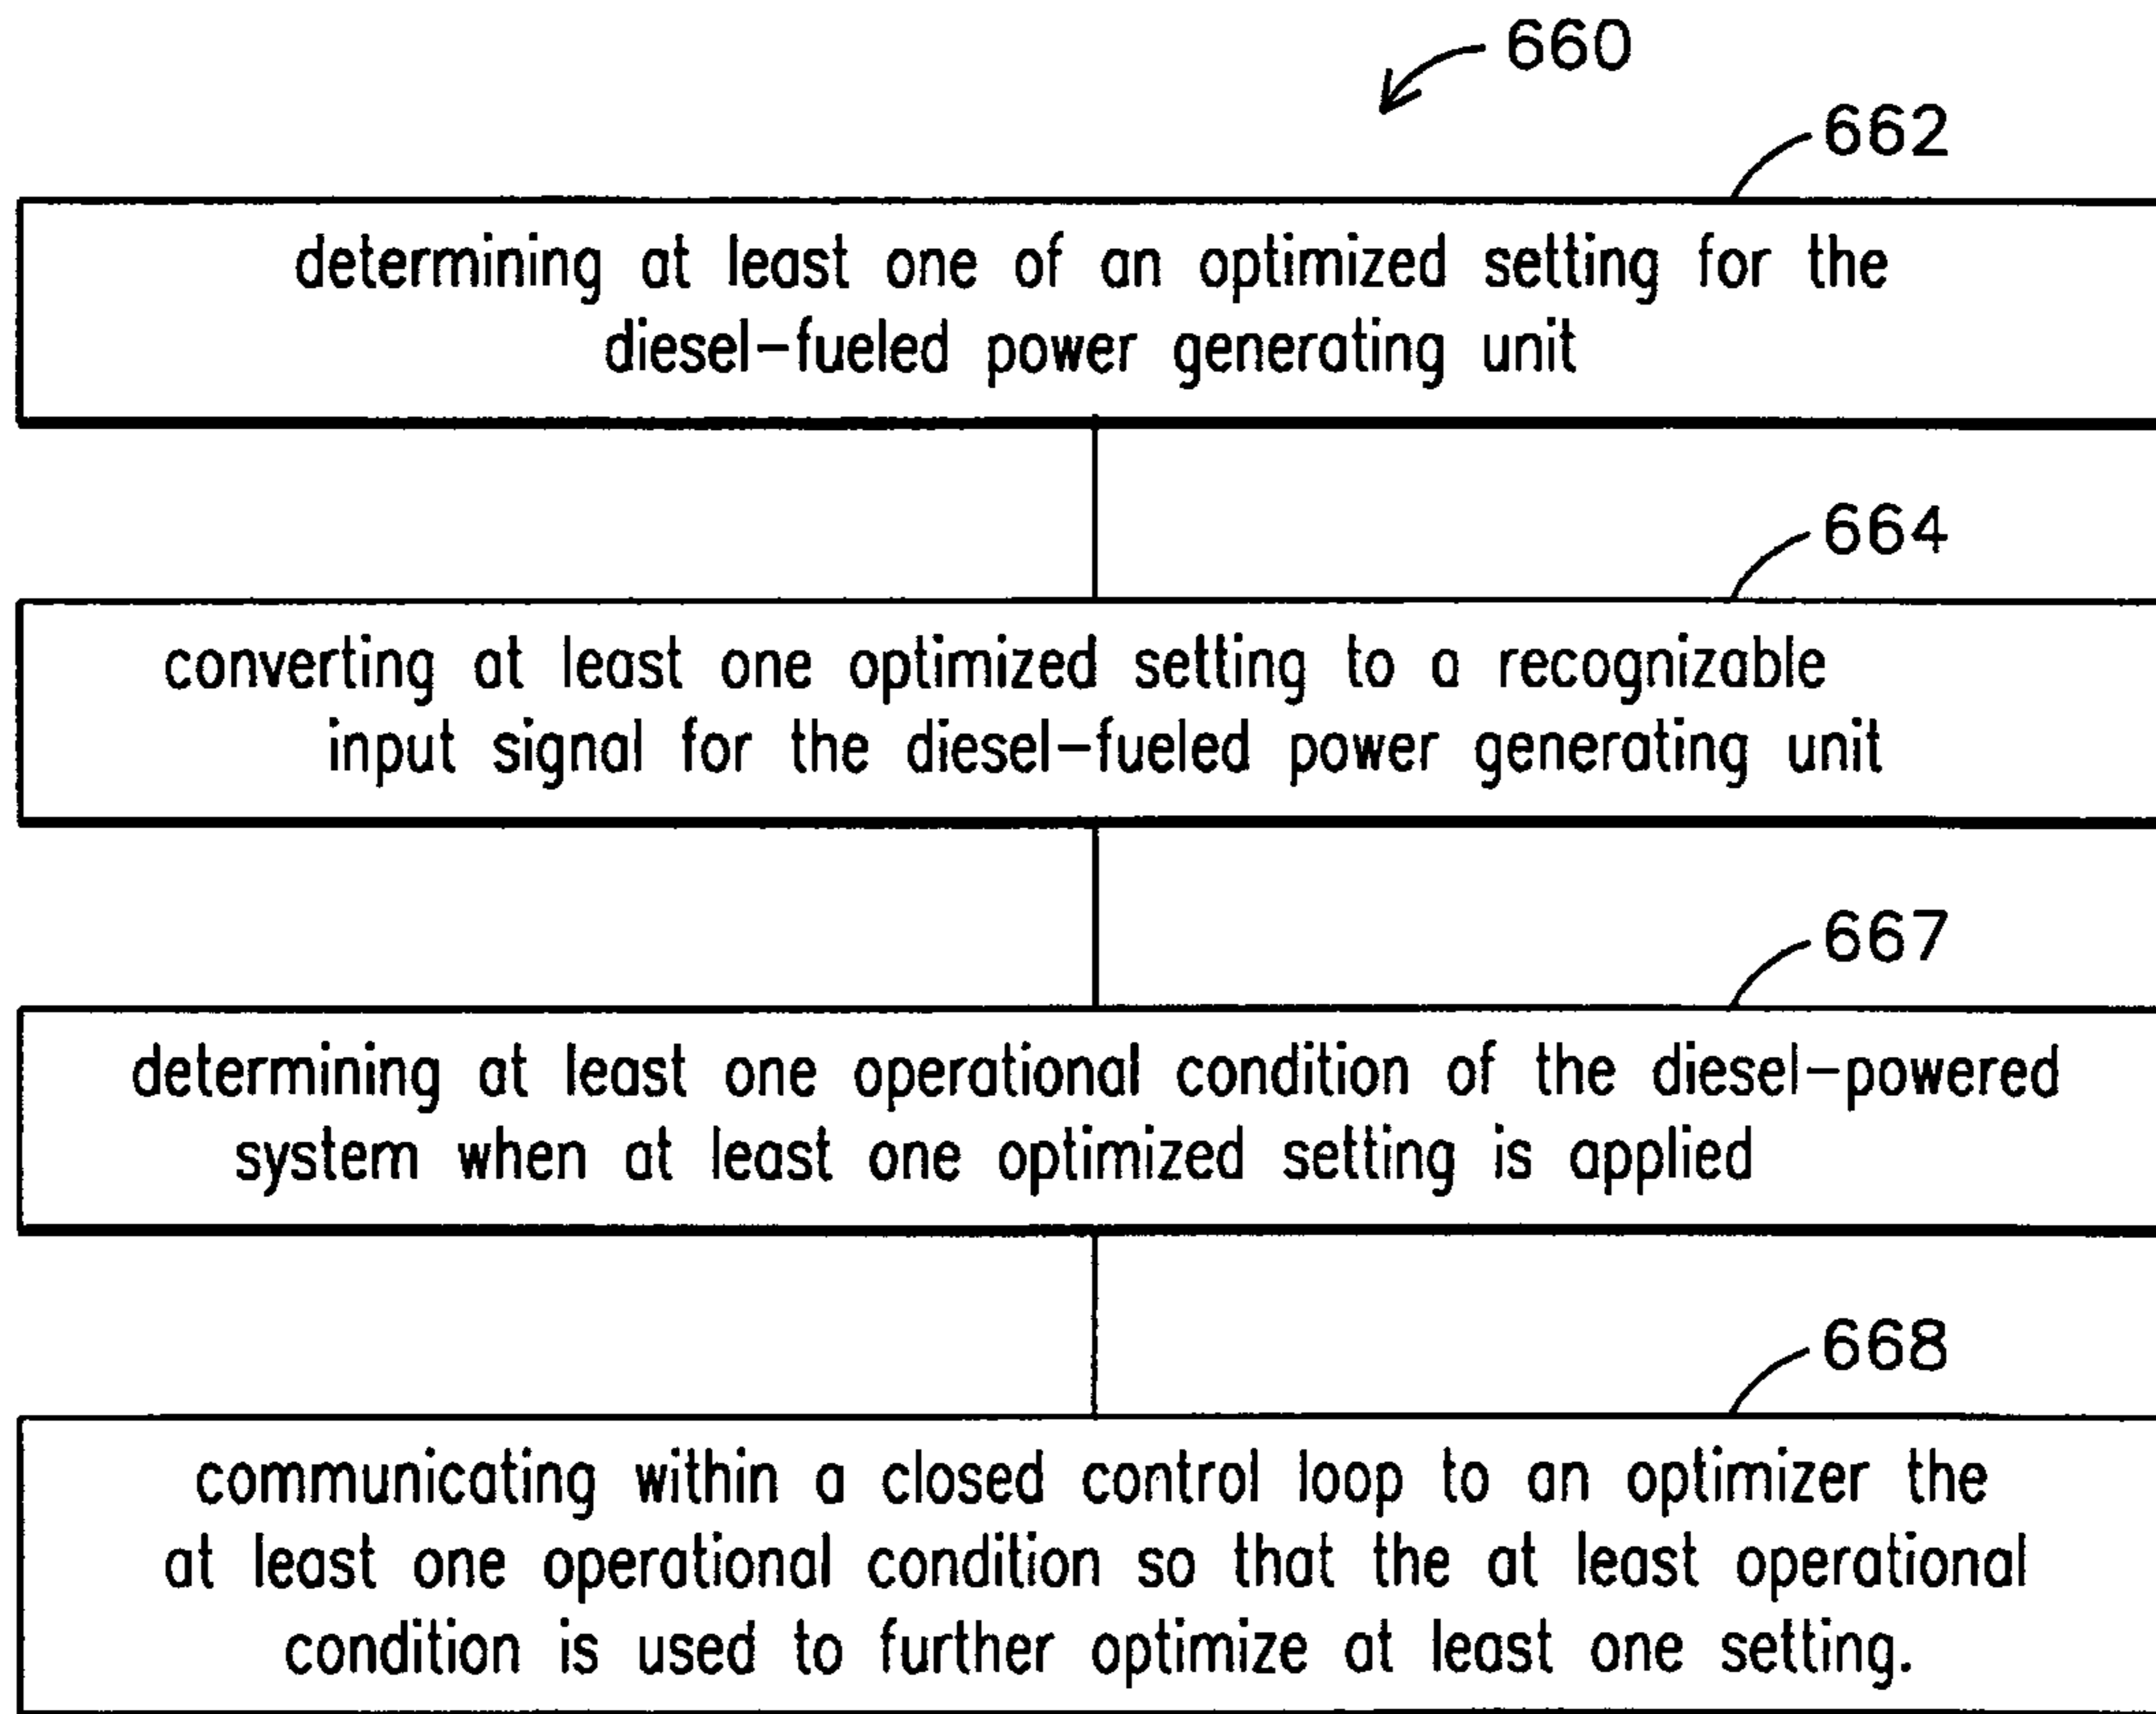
660

662

determining at least one of an optimized setting for the diesel-fueled power generating unit

664

converting at least one optimized setting to a recognizable input signal for the diesel-fueled power generating unit

667

determining at least one operational condition of the diesel-powered system when at least one optimized setting is applied

668

communicating within a closed control loop to an optimizer the at least one operational condition so that the at least operational condition is used to further optimize at least one setting.